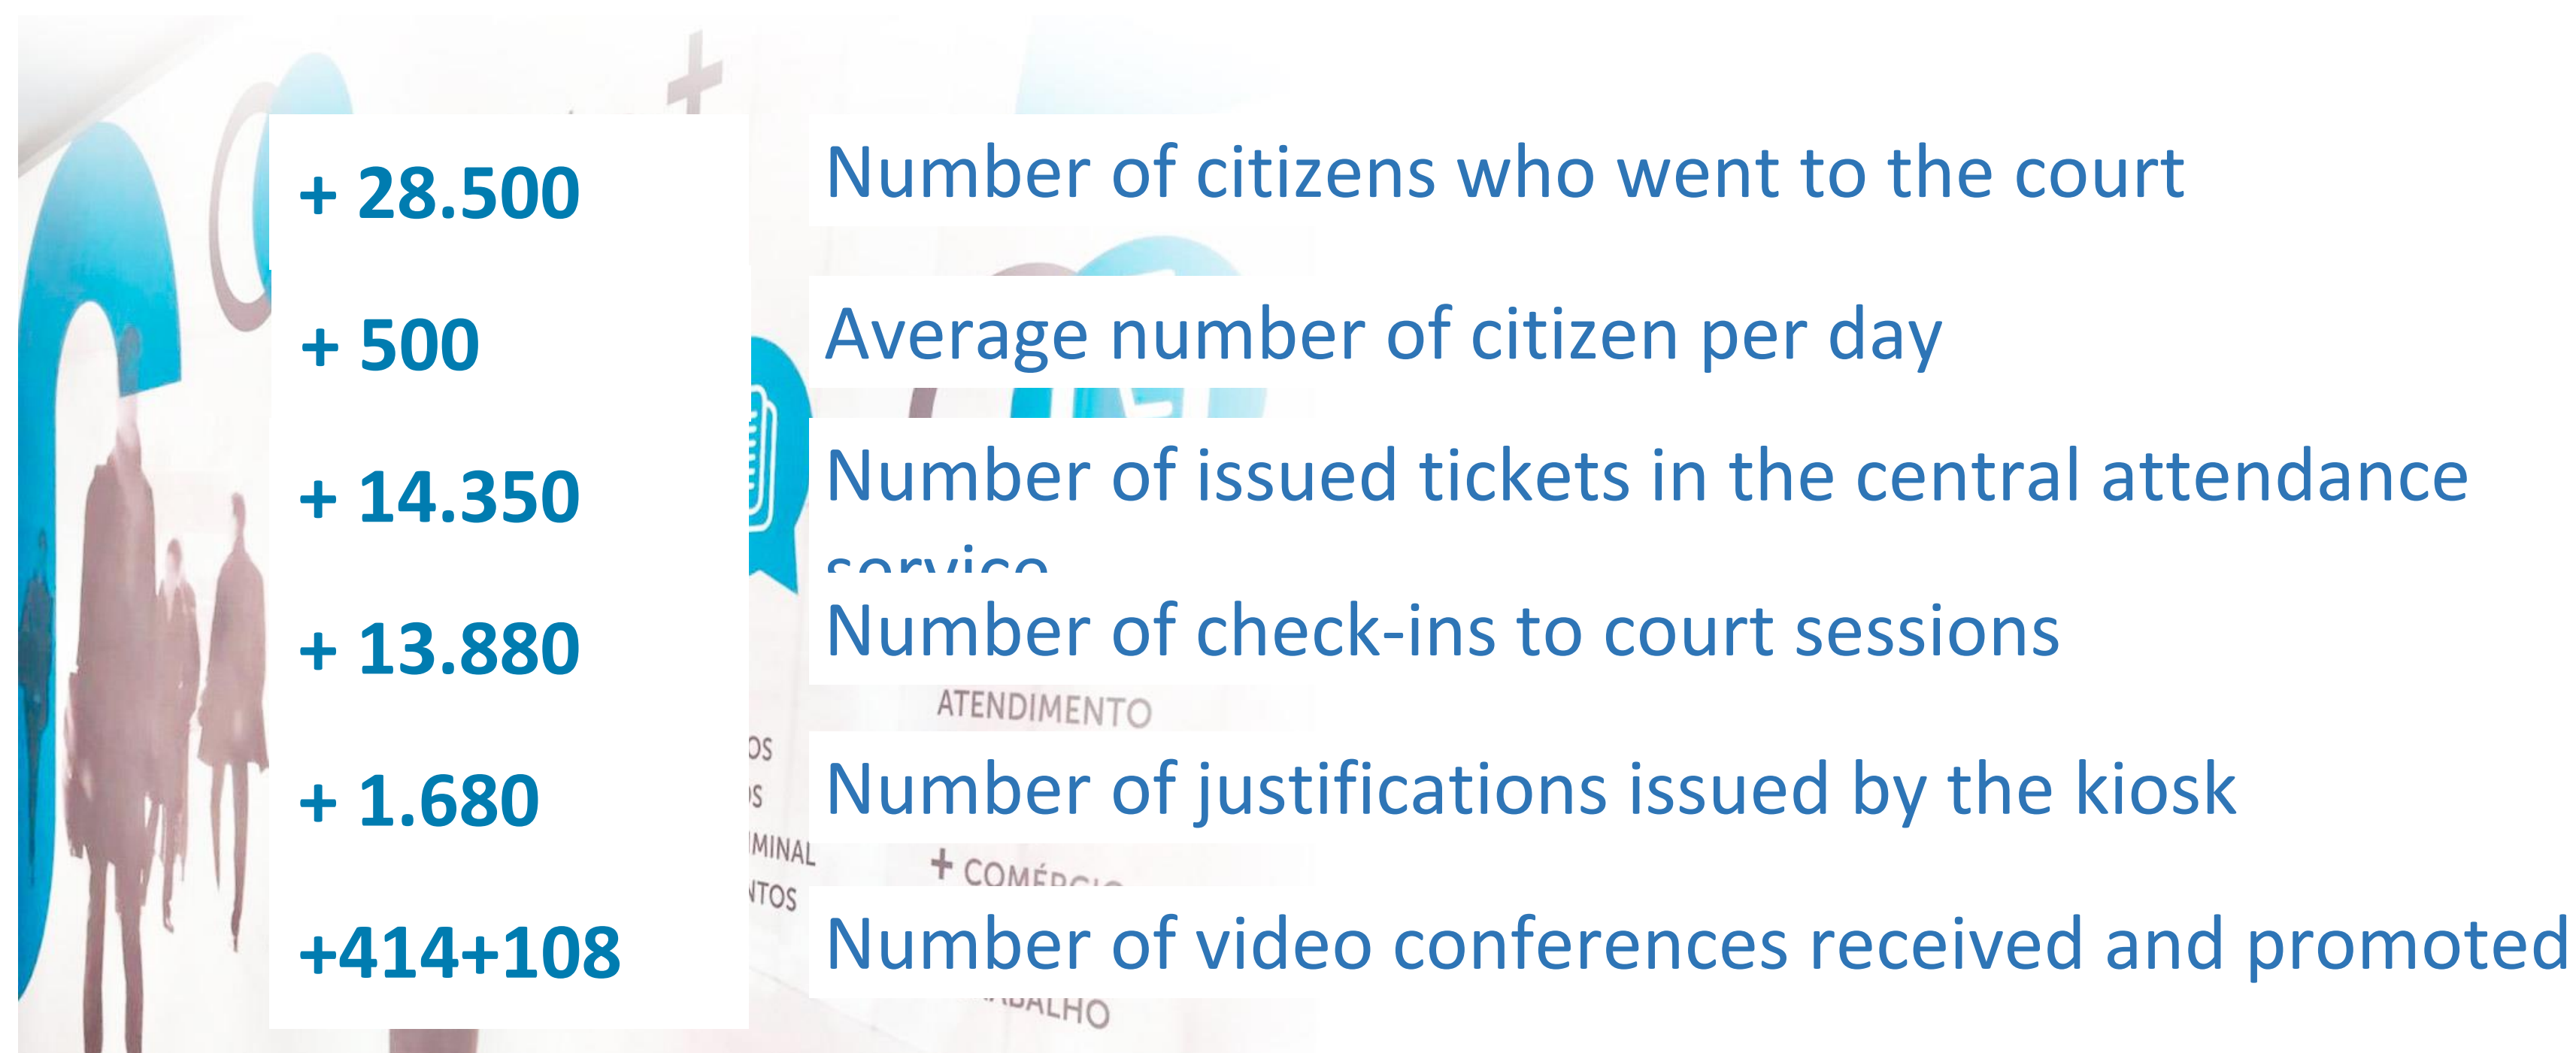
+ 28.500
Number of citizens who went to the court

+ 500
Average number of citizen per day

+ 14.350
Number of issued tickets in the central attendance service

+ 13.880
Number of check-ins to court sessions

ATENDIMENTO

+ 1.680
Number of justifications issued by the kiosk

OS
S
MINAL
NTOS
+ COMÉRC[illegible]

+414+108
Number of video conferences received and promoted

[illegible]BALHO